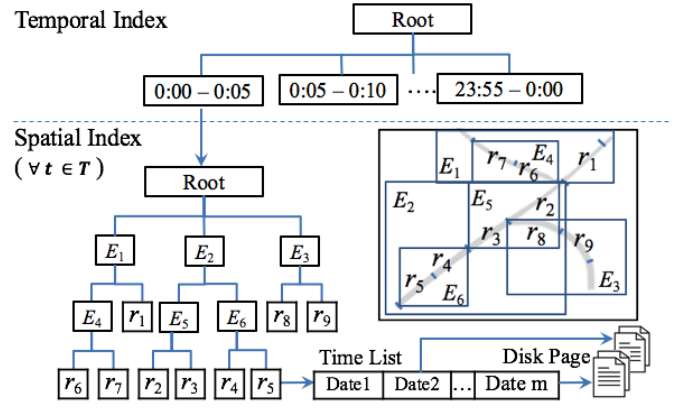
Temporal Index

Root

0:00 – 0:05

0:05 – 0:10

....

23:55 – 0:00

Spatial Index
( $\forall t \in T$ )

Root

$E_1$ $E_2$ $E_3$

$E_4$ $r_1$ $E_5$ $E_6$ $r_8$ $r_9$

$r_6$ $r_7$ $r_2$ $r_3$ $r_4$ $r_5$

Time List

Date1 Date2 ... Date m

Disk Page

$E_1$ $r_7$ $E_4$ $r_6$ $r_1$ $E_2$ $E_5$ $r_2$ $r_3$ $r_8$ $r_9$ $r_4$ $r_5$ $E_6$ $E_3$